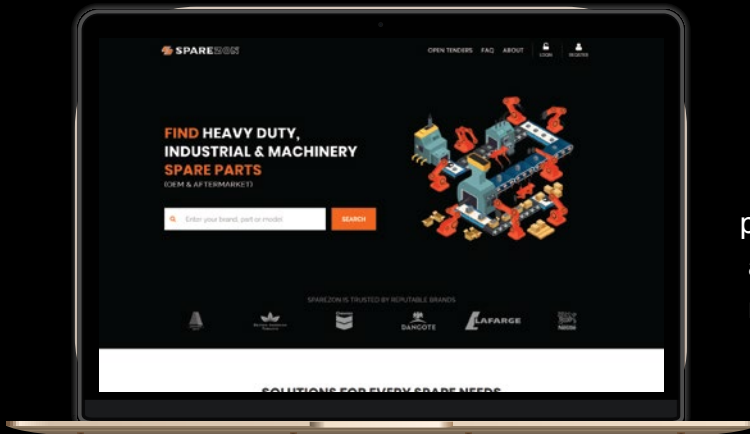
SPAREZON

OPEN TENDERS FAQ ABOUT LOGIN REGISTER

FIND HEAVY DUTY, INDUSTRIAL & MACHINERY SPARE PARTS
(OEM & AFTERMARKET)

Enter your brand, part or model SEARCH

SPAREZON IS TRUSTED BY REPUTABLE BRANDS

British American Tobacco

DANGOTE

LAFARGE

Nestlé

SOLUTIONS FOR EVERY SPARE NEEDS

p